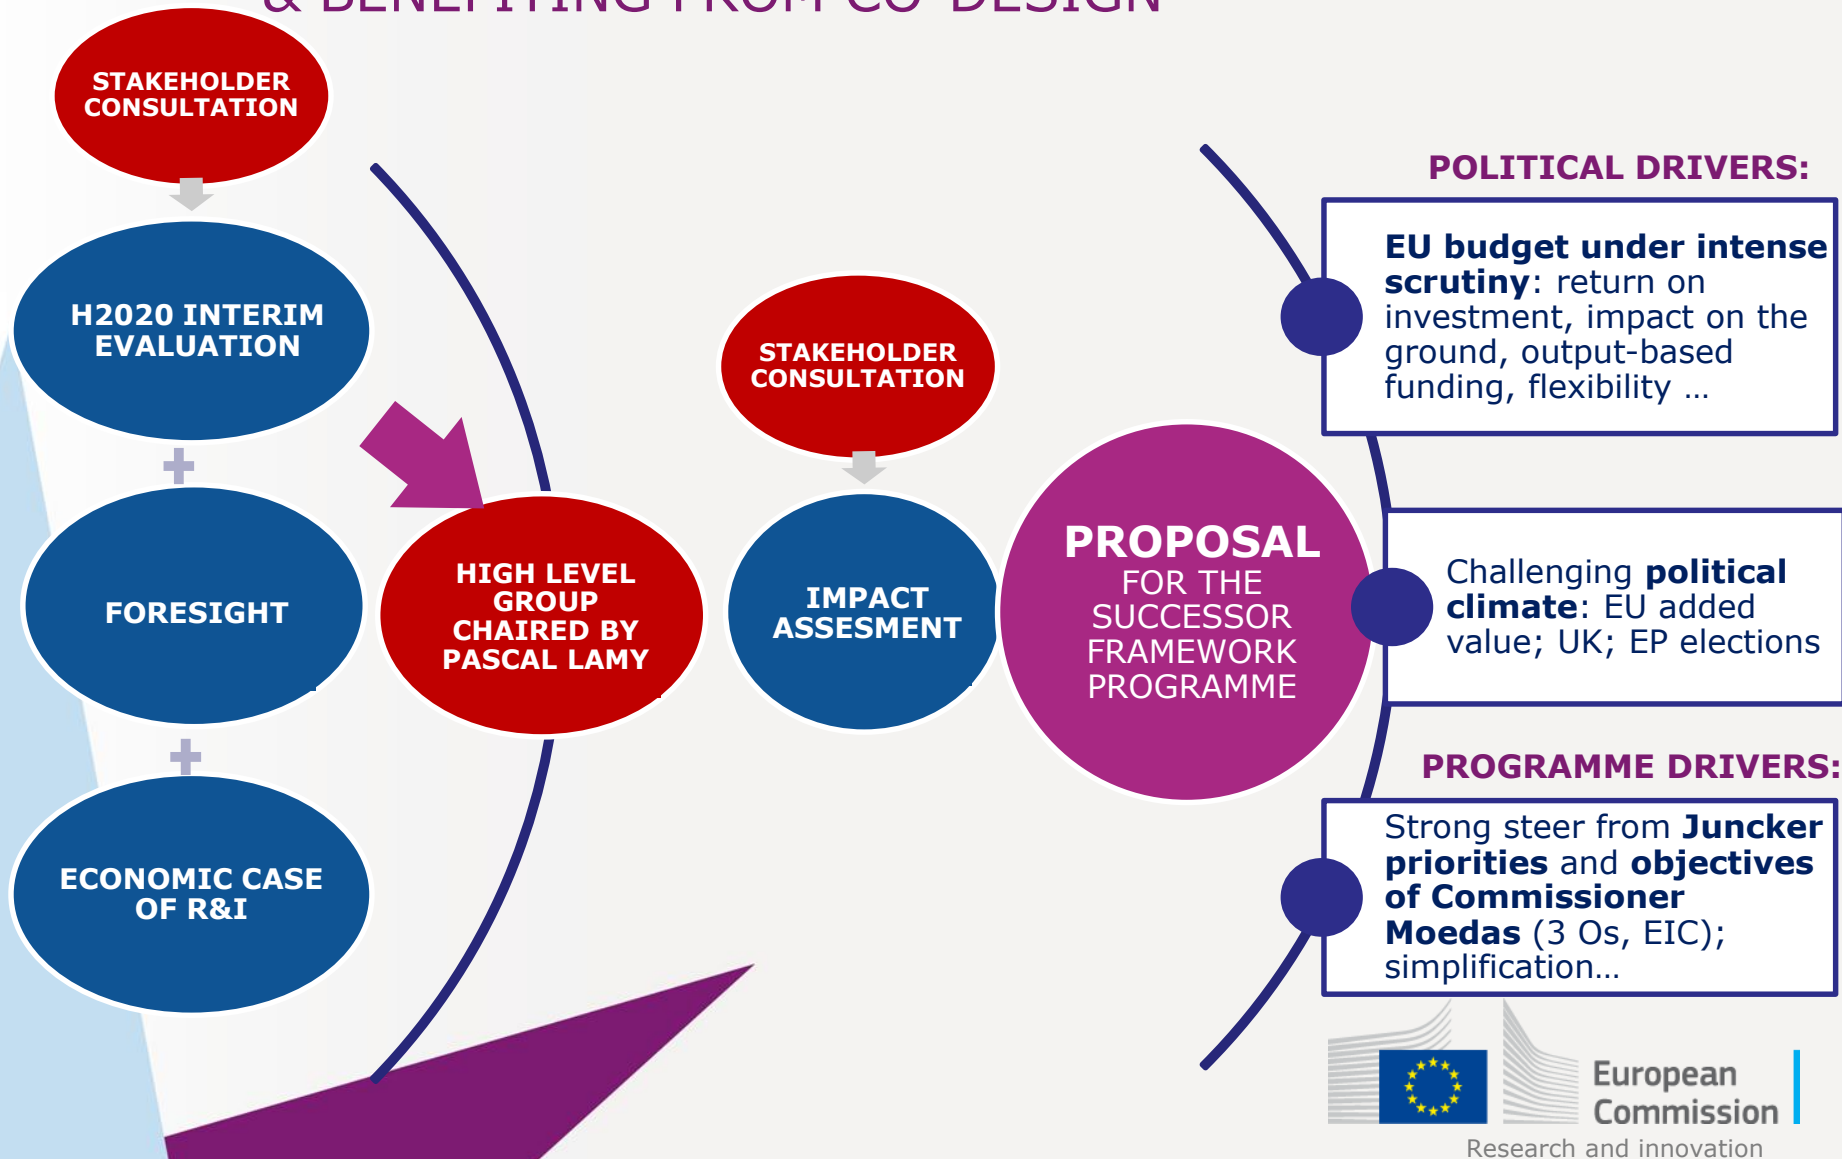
& BENEFITING FROM CO-DESIGN

STAKEHOLDER CONSULTATION

H2020 INTERIM EVALUATION

FORESIGHT

ECONOMIC CASE OF R&I

HIGH LEVEL GROUP CHAIRED BY PASCAL LAMY

STAKEHOLDER CONSULTATION

IMPACT ASSESMENT

PROPOSAL FOR THE SUCCESSOR FRAMEWORK PROGRAMME

POLITICAL DRIVERS:

EU budget under intense scrutiny: return on investment, impact on the ground, output-based funding, flexibility …

Challenging political climate: EU added value; UK; EP elections

PROGRAMME DRIVERS:

Strong steer from Juncker priorities and objectives of Commissioner Moedas (3 Os, EIC); simplification…

European Commission

Research and innovation